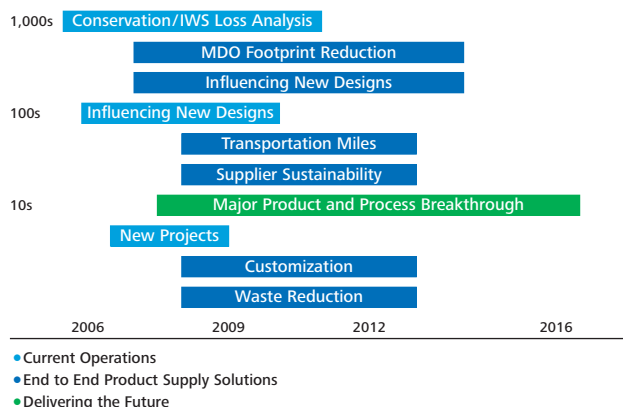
1,000s Conservation/IWS Loss Analysis

MDO Footprint Reduction

Influencing New Designs

100s Influencing New Designs

Transportation Miles

Supplier Sustainability

10s Major Product and Process Breakthrough

New Projects

Customization

Waste Reduction

2006 2009 2012 2016

• Current Operations
• End to End Product Supply Solutions
• Delivering the Future